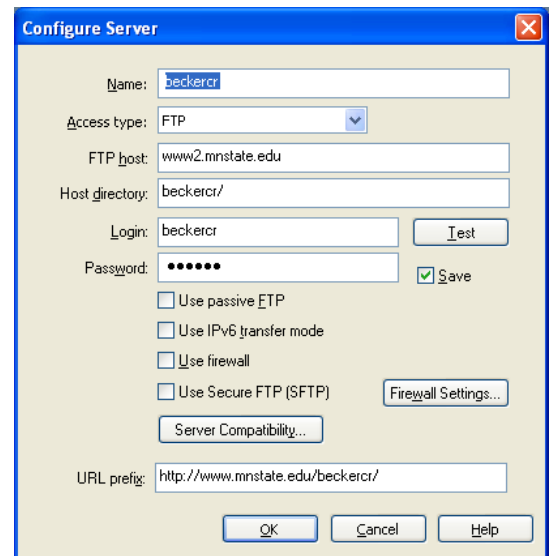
Configure Server

Name: beckercr

Access type: FTP

FTP host: www2.mnstate.edu

Host directory: beckercr/

Login: beckercr

Test

Password: ••••••

Save

Use passive FTP

Use IPv6 transfer mode

Use firewall

Use Secure FTP (SFTP)

Firewall Settings...

Server Compatibility...

URL prefix: http://www.mnstate.edu/beckercr/

OK

Cancel

Help